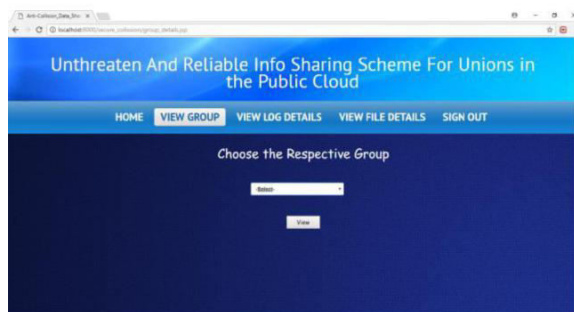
Anti-Collision_Data_Sha ×

localhost:8080/secure_collision/group_details.jsp

Unthreaten And Reliable Info Sharing Scheme For Unions in the Public Cloud

HOME VIEW GROUP VIEW LOG DETAILS VIEW FILE DETAILS SIGN OUT

Choose the Respective Group

-Select-

View